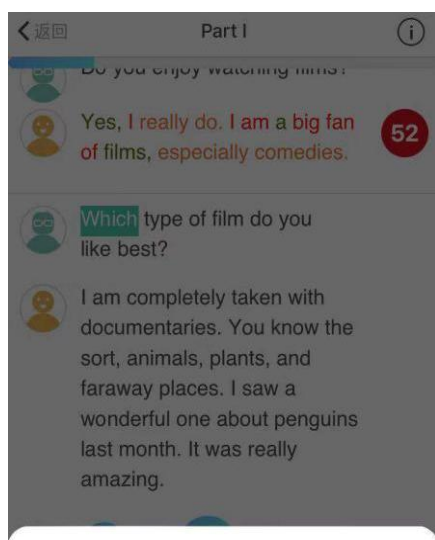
<返回
Part I
i

Do you enjoy watching films?

Yes, I really do. I am a big fan of films, especially comedies.
52

Which type of film do you like best?

I am completely taken with documentaries. You know the sort, animals, plants, and faraway places. I saw a wonderful one about penguins last month. It was really amazing.